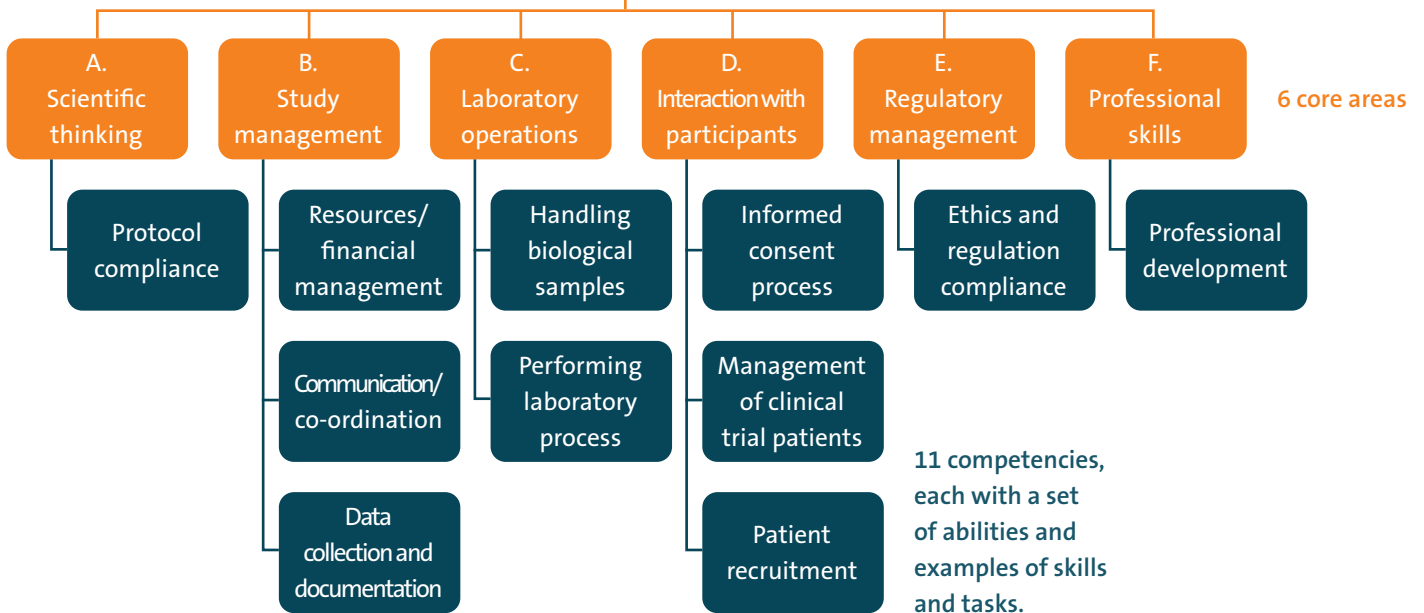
A.
Scientific thinking

B.
Study management

C.
Laboratory operations

D.
Interaction with participants

E.
Regulatory management

F.
Professional skills

6 core areas

Protocol compliance

Resources/ financial management

Communication/ co-ordination

Data collection and documentation

Handling biological samples

Performing laboratory process

Informed consent process

Management of clinical trial patients

Patient recruitment

Ethics and regulation compliance

Professional development

11 competencies, each with a set of abilities and examples of skills and tasks.